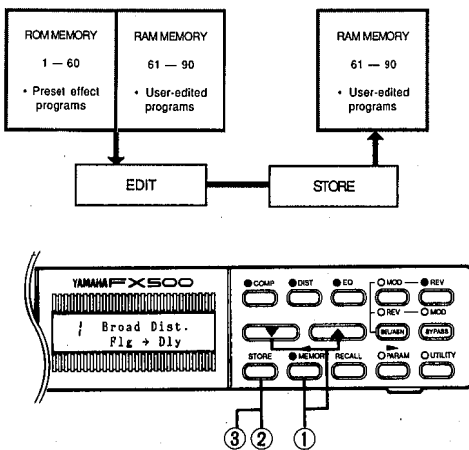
ROM MEMORY

1 — 60

• Preset effect programs

RAM MEMORY

61 — 90

• User-edited programs

RAM MEMORY

61 — 90

• User-edited programs

EDIT

STORE

YAMAHA FX500

1 Broad Dist.
Flg → Dly

COMP

DIST

EQ

MOD

REV

REV

MOD

BE/AEN

BYPASS

STORE

MEMORY

RECALL

PARAM

UTILITY

③ ②

①